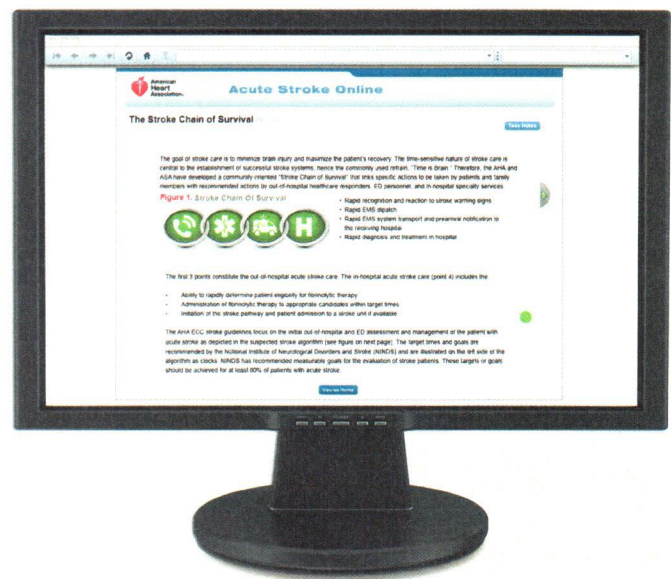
American Heart Association.

Acute Stroke Online

The Stroke Chain of Survival

Take Notes

The goal of stroke care is to minimize brain injury and maximize the patient's recovery. The time-sensitive nature of stroke care is central to the establishment of successful stroke systems, hence the commonly used refrain, "Time is Brain." Therefore, the AHA and ASA have developed a community-oriented "Stroke Chain of Survival" that links specific actions to be taken by patients and family members with recommended actions by out-of-hospital healthcare responders, ED personnel, and in-hospital specialty services.

Figure 1. Stroke Chain Of Survival

H

• Rapid recognition and reaction to stroke warning signs
• Rapid EMS dispatch
• Rapid EMS system transport and prearrival notification to the receiving hospital
• Rapid diagnosis and treatment in hospital

The first 3 points constitute the out-of-hospital acute stroke care. The in-hospital acute stroke care (point 4) includes the

• Ability to rapidly determine patient eligibility for fibrinolytic therapy
• Administration of fibrinolytic therapy to appropriate candidates within target times
• Initiation of the stroke pathway and patient admission to a stroke unit if available

The AHA ECC stroke guidelines focus on the initial out-of-hospital and ED assessment and management of the patient with acute stroke as depicted in the suspected stroke algorithm (see figure on next page). The target times and goals are recommended by the National Institute of Neurological Disorders and Stroke (NINDS) and are illustrated on the left side of the algorithm as clocks. NINDS has recommended measurable goals for the evaluation of stroke patients. These targets or goals should be achieved for at least 80% of patients with acute stroke.

Course Home